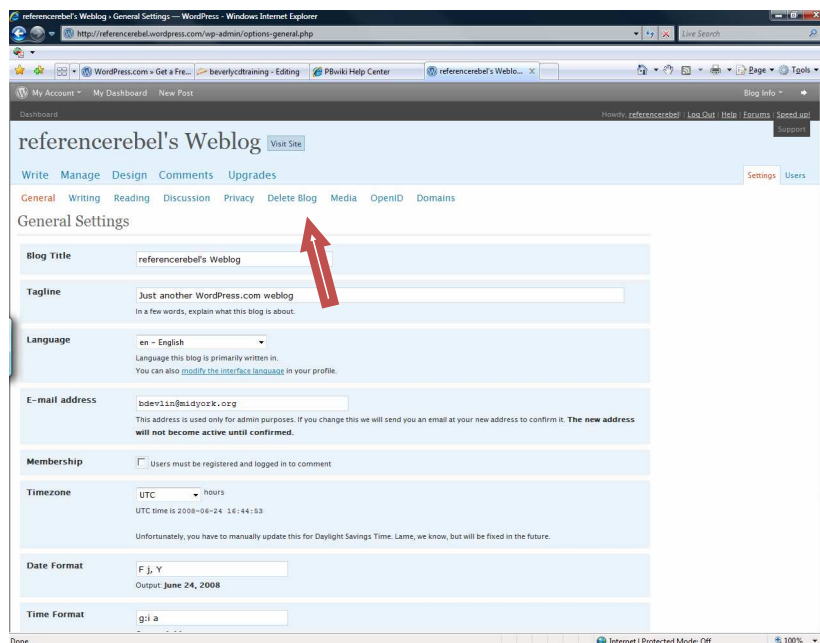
referencerebel's Weblog › General Settings — WordPress - Windows Internet Explorer

http://referencerebel.wordpress.com/wp-admin/options-general.php

Live Search

WordPress.com » Get a Fre... | beverlycdtraining - Editing | PBwiki Help Center | referencerebel's Weblo...

Page ▾ Tools ▾

My Account ▾ My Dashboard New Post

Blog Info ▾

Dashboard

Howdy, referencerebel | Log Out | Help | Forums | Speed up!

Support

referencerebel's Weblog Visit Site

Write Manage Design Comments Upgrades

Settings Users

General Writing Reading Discussion Privacy Delete Blog Media OpenID Domains

General Settings

Blog Title
referencerebel's Weblog

Tagline
Just another WordPress.com weblog
In a few words, explain what this blog is about.

Language
en – English
Language this blog is primarily written in.
You can also modify the interface language in your profile.

E-mail address
bdevlin@midyork.org
This address is used only for admin purposes. If you change this we will send you an email at your new address to confirm it. The new address will not become active until confirmed.

Membership
Users must be registered and logged in to comment

Timezone
UTC hours
UTC time is 2008-06-24 16:44:53

Unfortunately, you have to manually update this for Daylight Savings Time. Lame, we know, but will be fixed in the future.

Date Format
F j, Y
Output: June 24, 2008

Time Format
g:i a

Done

Internet | Protected Mode: Off

100%